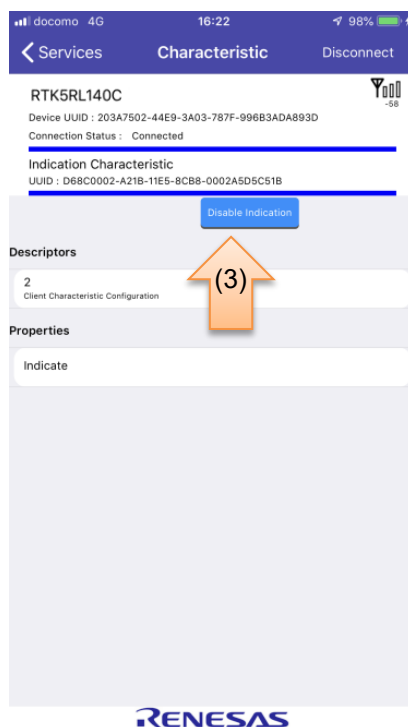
docomo 4G
16:22
98%
Services
Characteristic
Disconnect

RTK5RL140C
-58
Device UUID : 203A7502-44E9-3A03-787F-996B3ADA893D
Connection Status : Connected

Indication Characteristic
UUID : D68C0002-A21B-11E5-8CB8-0002A5D5C51B

Disable Indication

(3)

Descriptors

2
Client Characteristic Configuration

Properties

Indicate

RENESAS